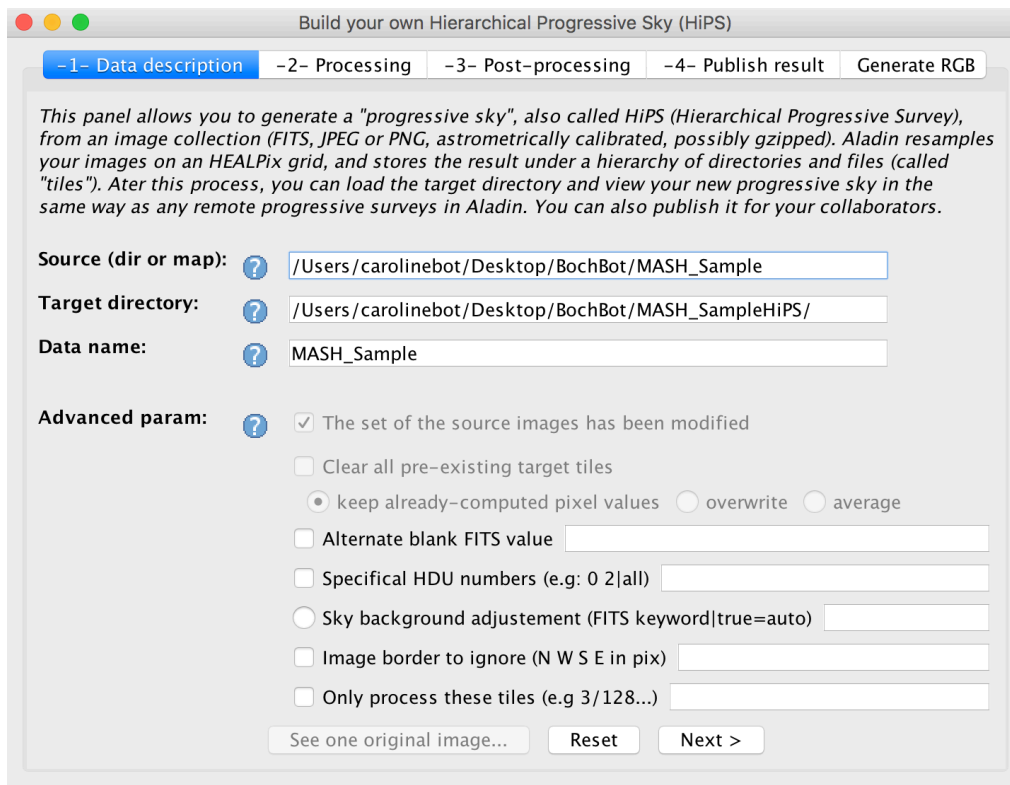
Build your own Hierarchical Progressive Sky (HiPS)

-1- Data description | -2- Processing | -3- Post-processing | -4- Publish result | Generate RGB

This panel allows you to generate a "progressive sky", also called HiPS (Hierarchical Progressive Survey), from an image collection (FITS, JPEG or PNG, astrometrically calibrated, possibly gzipped). Aladin resamples your images on an HEALPix grid, and stores the result under a hierarchy of directories and files (called "tiles"). Ater this process, you can load the target directory and view your new progressive sky in the same way as any remote progressive surveys in Aladin. You can also publish it for your collaborators.

Source (dir or map): ? /Users/carolinebot/Desktop/BochBot/MASH_Sample

Target directory: ? /Users/carolinebot/Desktop/BochBot/MASH_SampleHiPS/

Data name: ? MASH_Sample

Advanced param: ? The set of the source images has been modified

Clear all pre-existing target tiles

keep already-computed pixel values overwrite average

Alternate blank FITS value

Specifical HDU numbers (e.g: 0 2|all)

Sky background adjustement (FITS keyword|true=auto)

Image border to ignore (N W S E in pix)

Only process these tiles (e.g 3/128...)

See one original image... Reset Next >